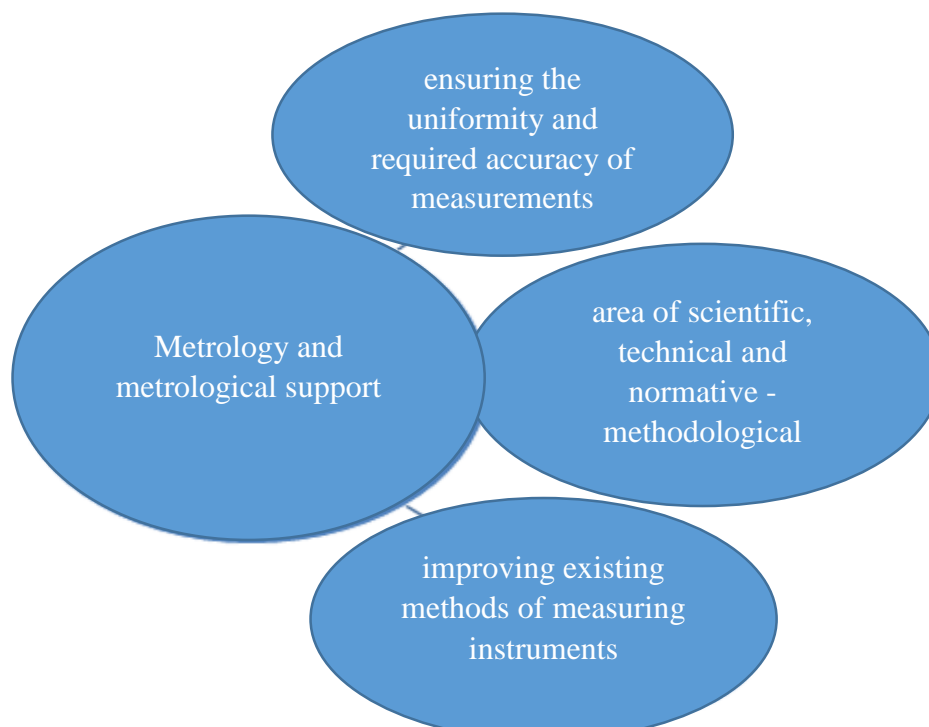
ensuring the uniformity and required accuracy of measurements

Metrology and metrological support

area of scientific, technical and normative - methodological

improving existing methods of measuring instruments